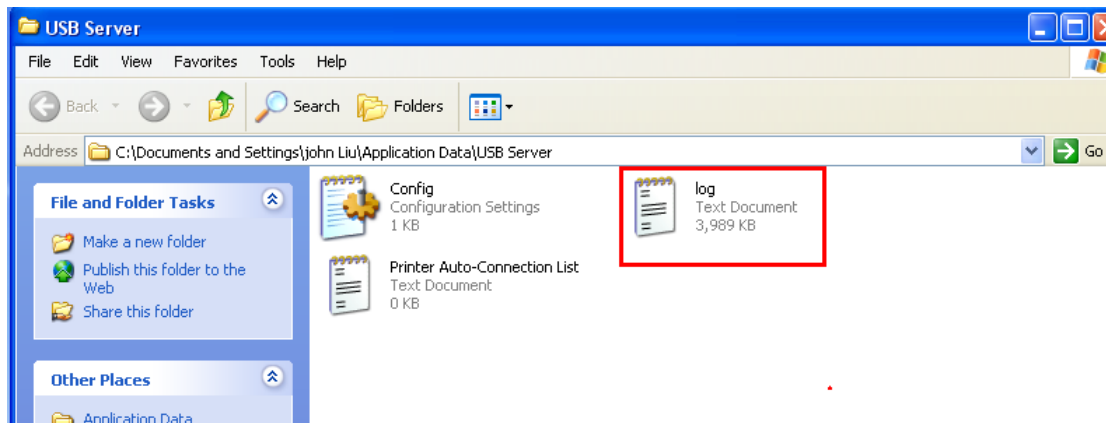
USB Server

File Edit View Favorites Tools Help

Back Search Folders

Address C:\Documents and Settings\john Liu\Application Data\USB Server

Go

File and Folder Tasks

Make a new folder

Publish this folder to the Web

Share this folder

Other Places

Application Data

Config
Configuration Settings
1 KB

log
Text Document
3,989 KB

Printer Auto-Connection List
Text Document
0 KB